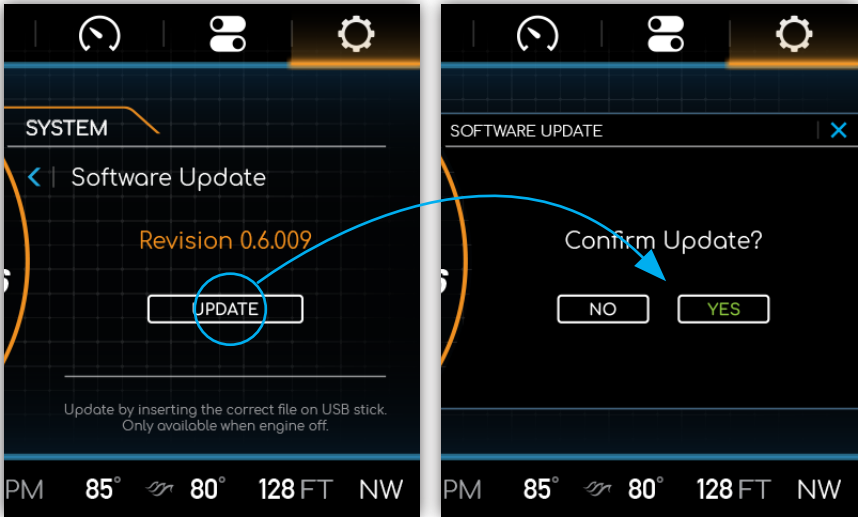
SYSTEM

Software Update

Revision 0.6.009

UPDATE

Update by inserting the correct file on USB stick. Only available when engine off.

PM 85° 80° 128 FT NW

SOFTWARE UPDATE

Confirm Update?

NO

YES

PM 85° 80° 128 FT NW